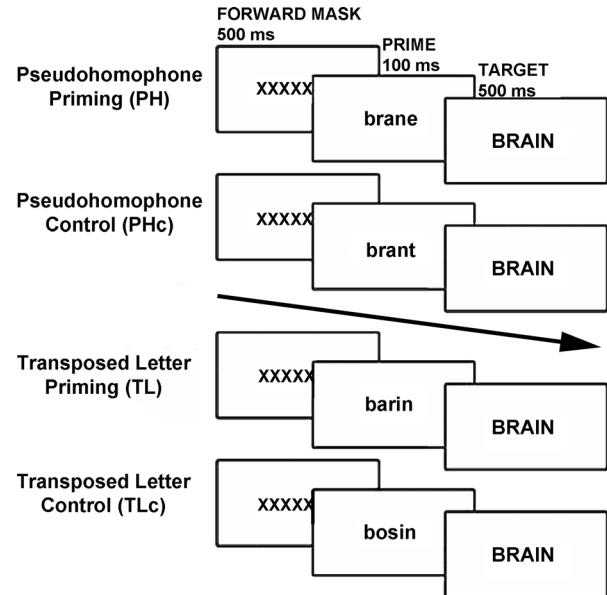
FORWARD MASK
500 ms

PRIME
100 ms

TARGET
500 ms

Pseudohomophone Priming (PH)

XXXXX

brane

BRAIN

Pseudohomophone Control (PHc)

XXXXX

brant

BRAIN

Transposed Letter Priming (TL)

XXXXX

barin

BRAIN

Transposed Letter Control (TLc)

XXXXX

bosin

BRAIN